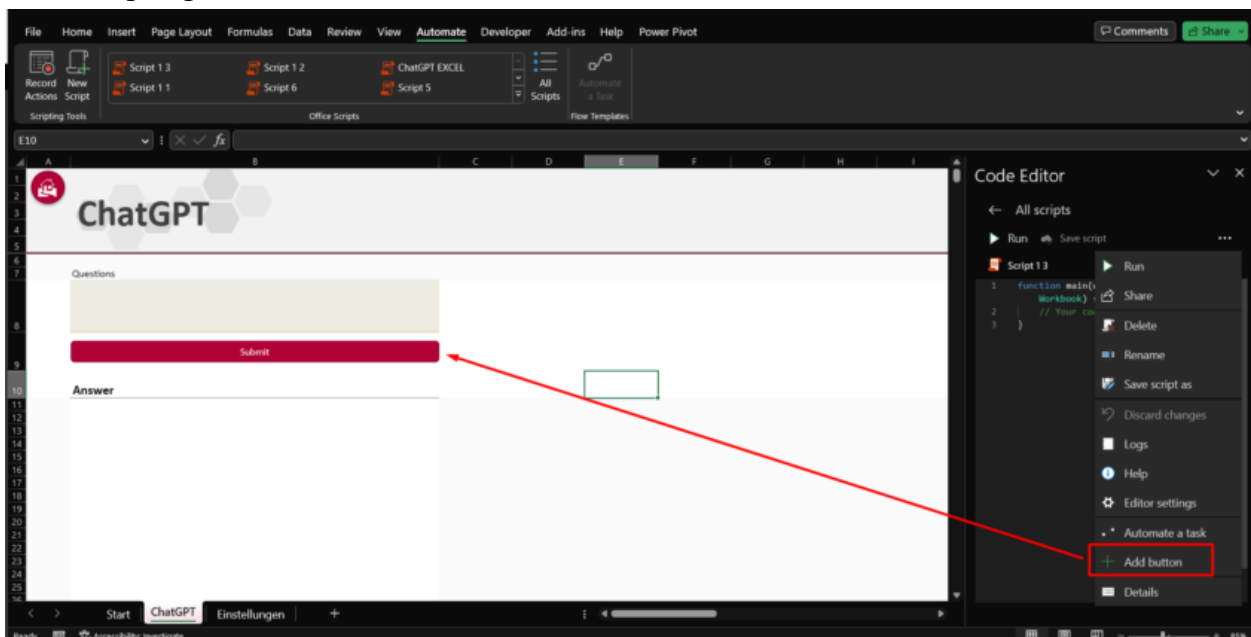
File Home Insert Page Layout Formulas Data Review View Automate Developer Add-ins Help Power Pivot

Comments Share

Record Actions New Script
Scripting Tools

Script 1 3 Script 1 2 ChatGPT EXCEL
Script 1 1 Script 6 Script 5
Office Scripts

All Scripts

Automate a Task
Flow Templates

E10

A B C D E F G H I

ChatGPT

Questions

Submit

Answer

Code Editor

← All scripts

Run Save script

Script 1 3

1 function main(
Workbook) {
2 // Your co
3 }

Run
Share
Delete
Rename
Save script as
Discard changes
Logs
Help
Editor settings
Automate a task
Add button
Details

Start ChatGPT Einstellungen +

Ready Accessibility: Investigate